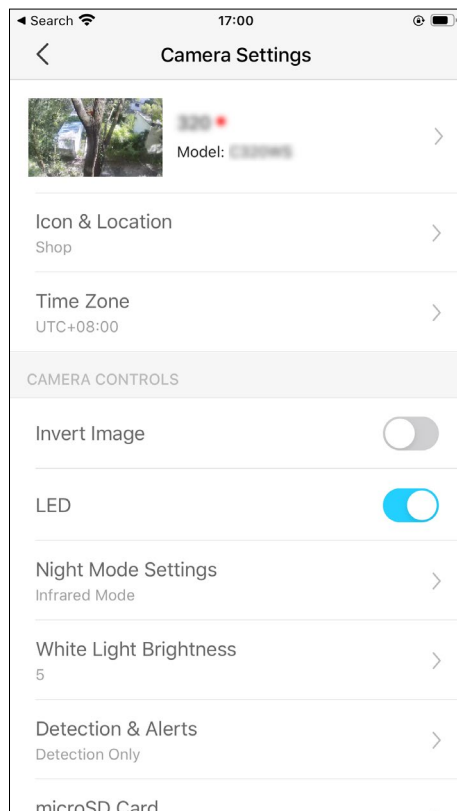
◀ Search 17:00

Camera Settings

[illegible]

Model: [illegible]

Icon & Location
Shop

Time Zone
UTC+08:00

CAMERA CONTROLS

Invert Image

LED

Night Mode Settings
Infrared Mode

White Light Brightness
5

Detection & Alerts
Detection Only

microSD Card